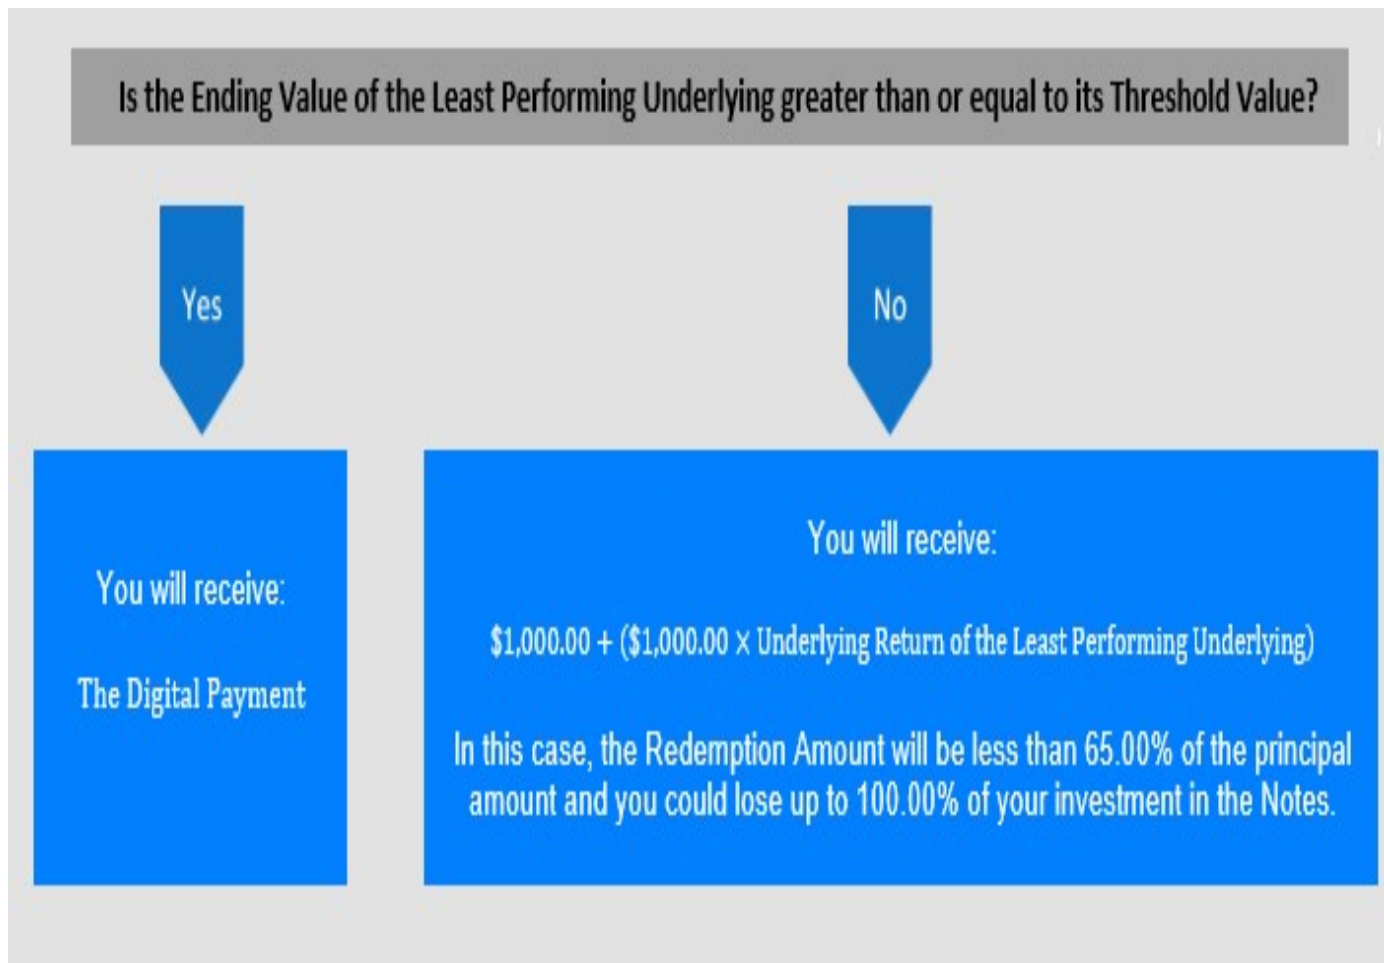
Is the Ending Value of the Least Performing Underlying greater than or equal to its Threshold Value?

Yes

No

You will receive:

The Digital Payment

You will receive:

\$1,000.00 + (\$1,000.00 x Underlying Return of the Least Performing Underlying)

In this case, the Redemption Amount will be less than 65.00% of the principal amount and you could lose up to 100.00% of your investment in the Notes.